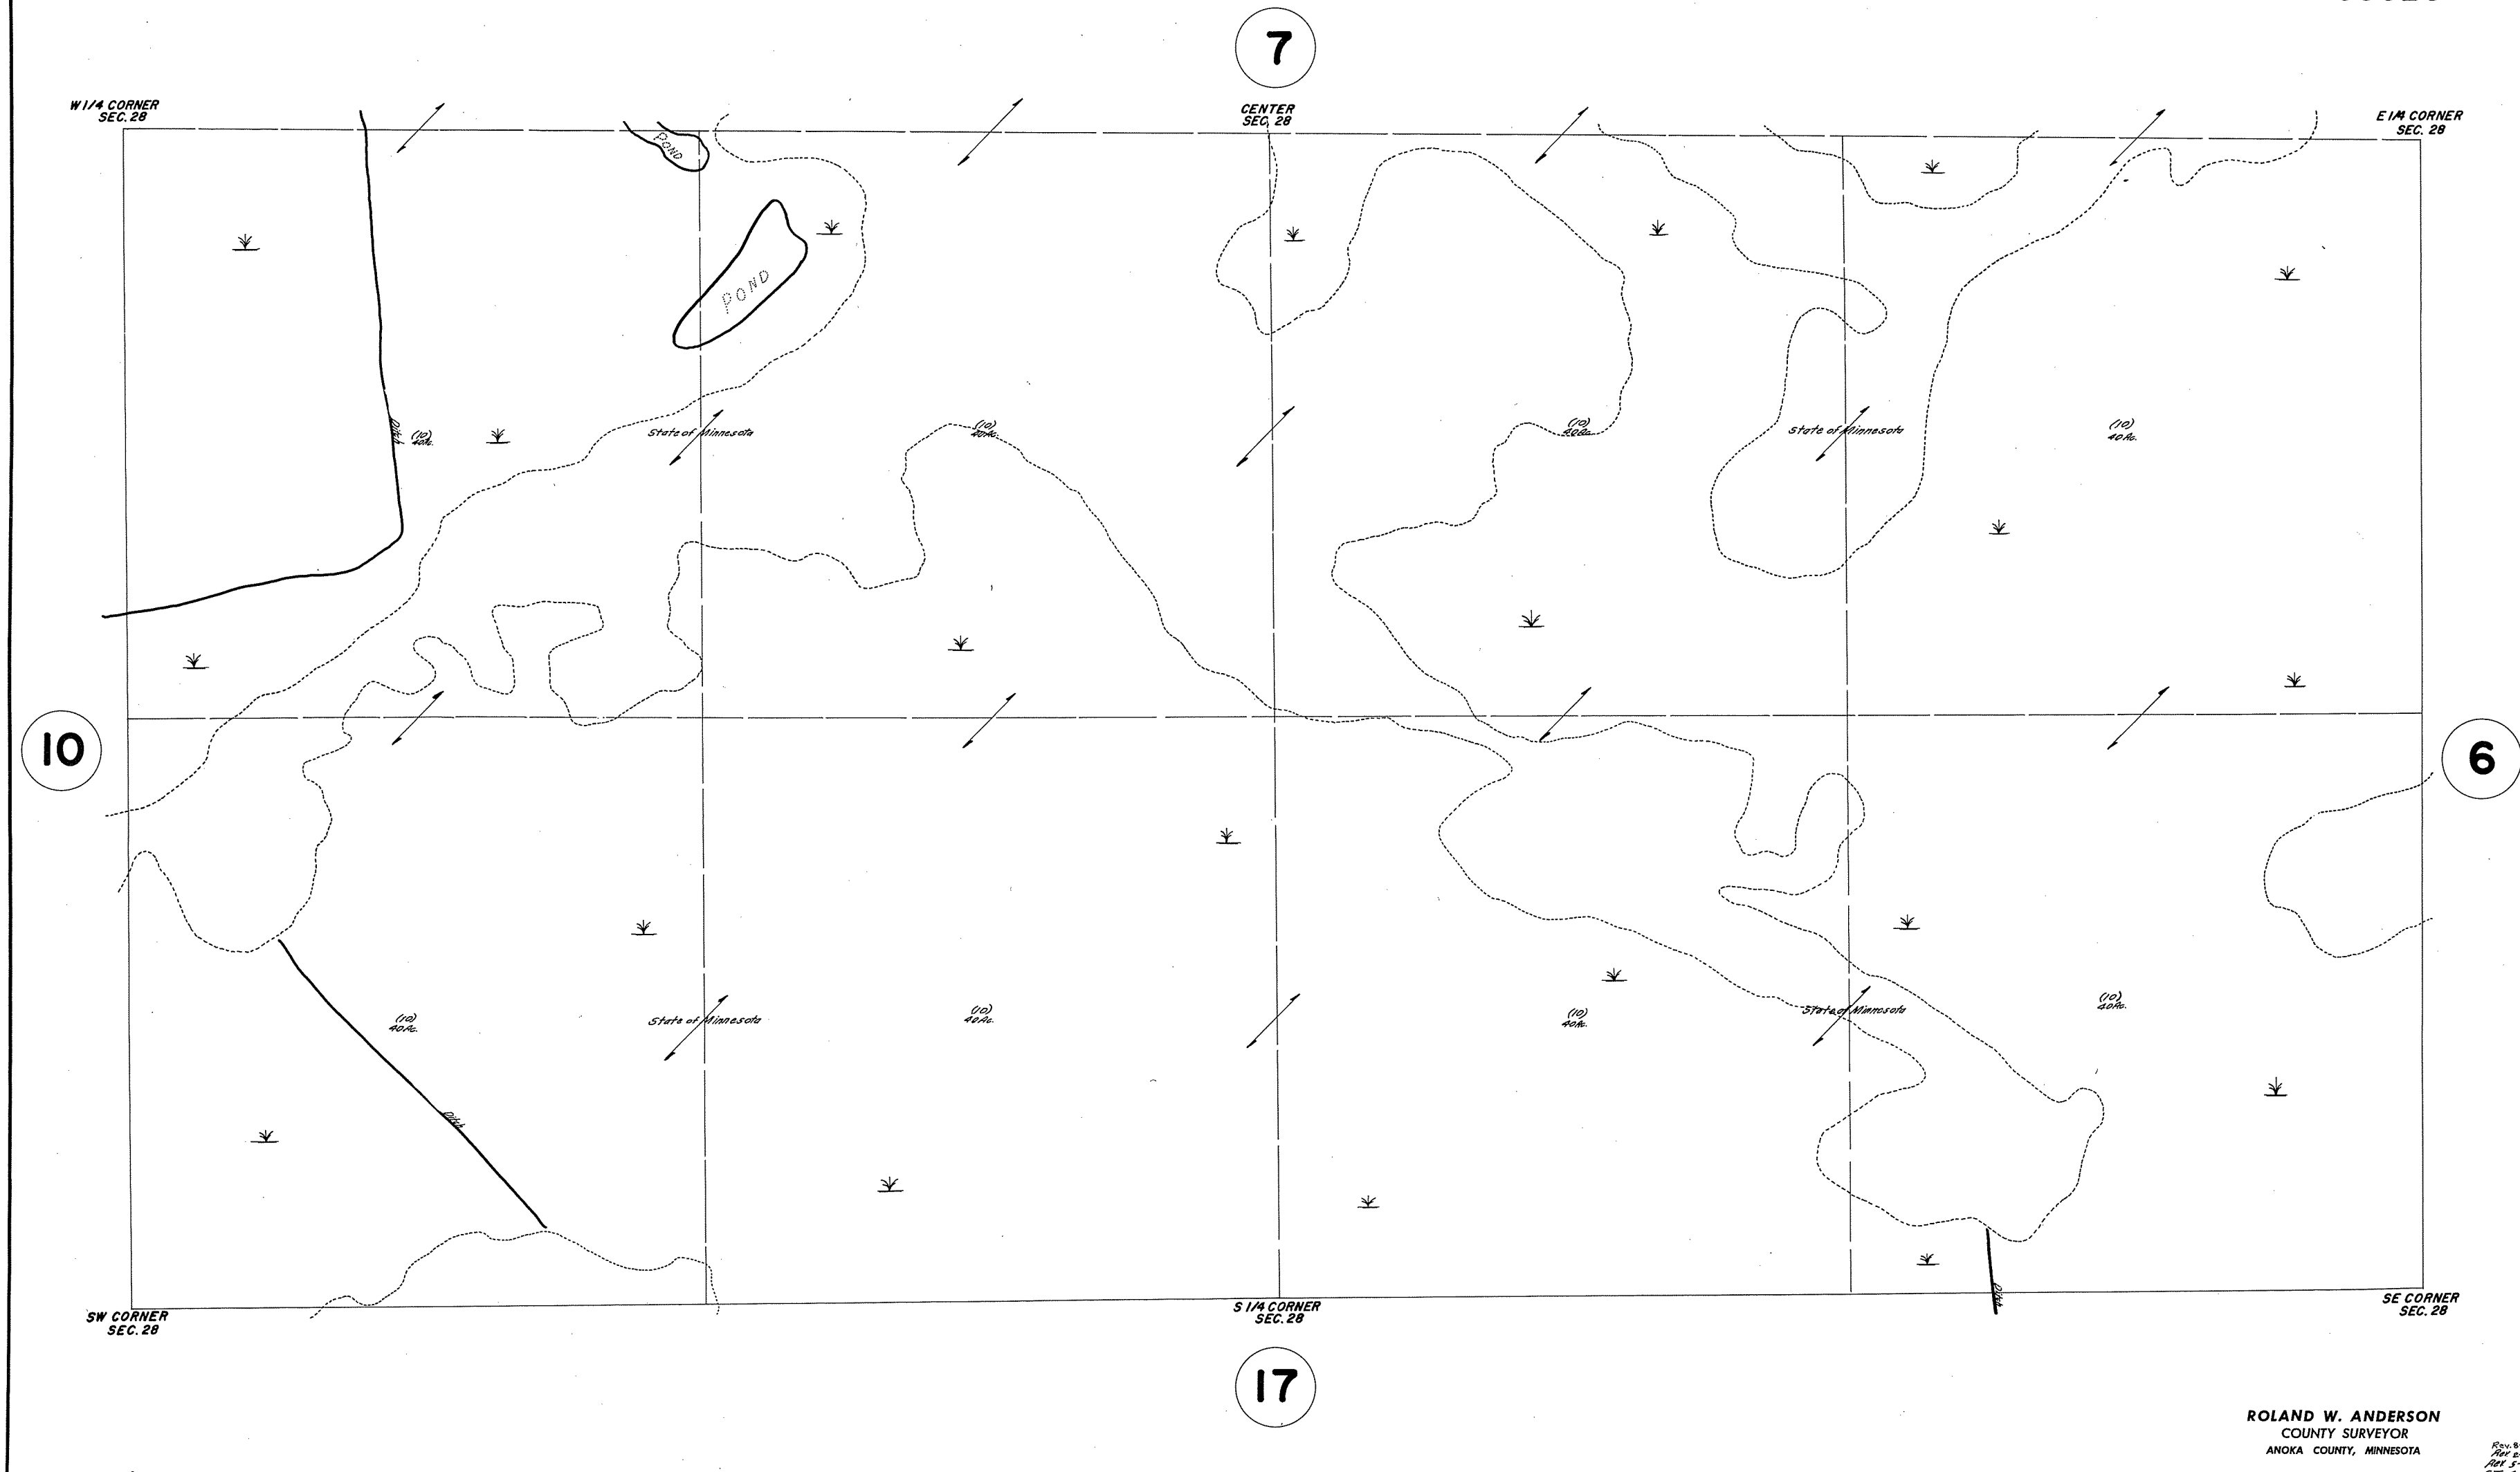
7

W 1/4 CORNER
SEC. 28

CENTER
SEC. 28

E 1/4 CORNER
SEC. 28

POND

POND

Ditch

(10)
40Ac.

State of Minnesota

(10)
40Ac.

(10)
40Ac.

State of Minnesota

(10)
40Ac.

10

6

(10)
40Ac.

State of Minnesota

(10)
40Ac.

(10)
40Ac.

State of Minnesota

(10)
40Ac.

Ditch

Ditch

SW CORNER
SEC. 28

S 1/4 CORNER
SEC. 28

SE CORNER
SEC. 28

17

ROLAND W. ANDERSON
COUNTY SURVEYOR
ANOKA COUNTY, MINNESOTA

Rev. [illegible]
Rev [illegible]
Rev 5-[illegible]